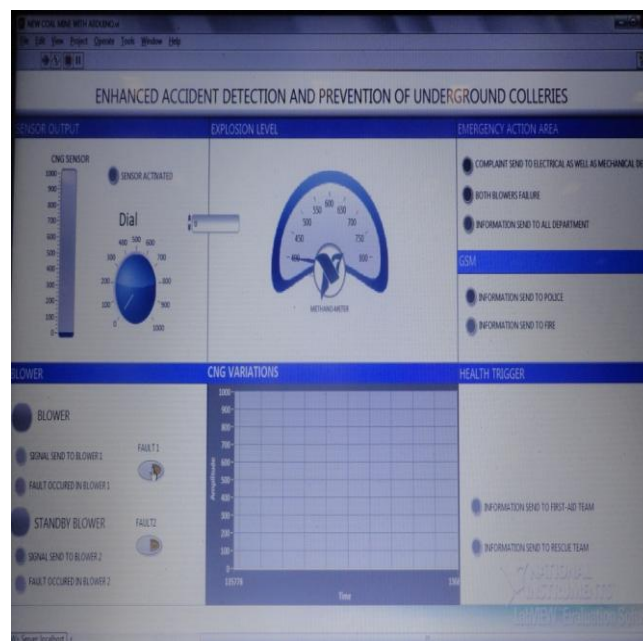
NEW COAL MINE WITH ADDING.vi

File Edit View Project Operate Tools Window Help

ENHANCED ACCIDENT DETECTION AND PREVENTION OF UNDERGROUND COLLERIES

SENSOR OUTPUT

CNG SENSOR

1000
900
800
700
600
500
400
300
200
100
0

SENSOR ACTIVATED

Dial

0

400 500 600
300 700
200 800
100 900
0 1000

EXPLOSION LEVEL

500 550 600 650
450 700
400 750
300

METHANOMETER

EMERGENCY ACTION AREA

COMPLAINT SEND TO ELECTRICAL AS WELL AS MECHANICAL DE

BOTH BLOWERS FAILURE

INFORMATION SEND TO ALL DEPARTMENT

GSM

INFORMATION SEND TO POLICE

INFORMATION SEND TO FIRE

BLOWER

BLOWER

SIGNAL SEND TO BLOWER 1

FAULT 1

FAULT OCCURED IN BLOWER 1

STANDBY BLOWER

FAULT2

SIGNAL SEND TO BLOWER 2

FAULT OCCURED IN BLOWER 2

CNG VARIATIONS

1000
900
800
700
600
500
400
300
200
100
0

Amplitude

105776

Time

HEALTH TRIGGER

INFORMATION SEND TO FIRST-AID TEAM

INFORMATION SEND TO RESCUE TEAM

NATIONAL INSTRUMENTS

LabVIEW Evaluation Software